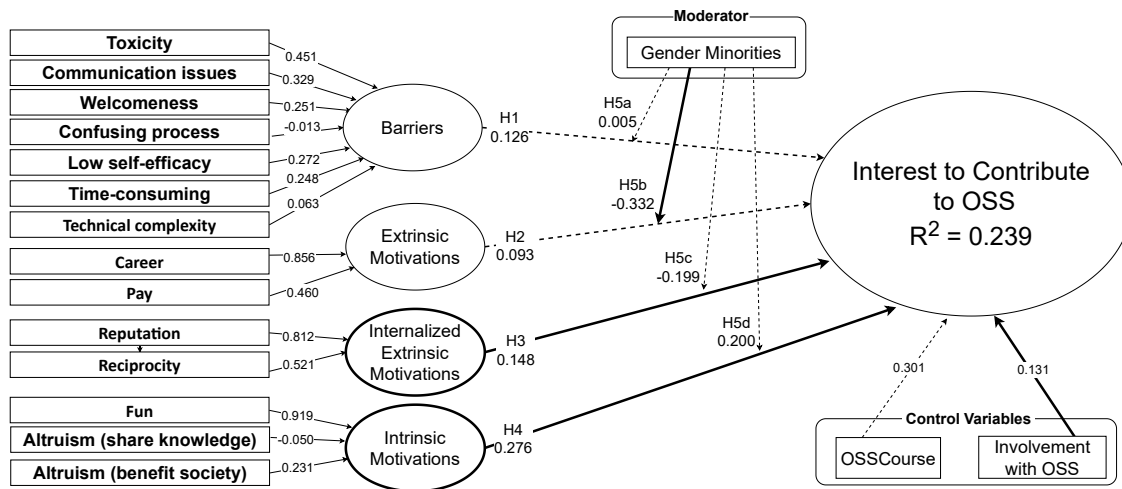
Toxicity
0.451
Communication issues
0.329
Welcomeness
0.251
Confusing process
-0.013
Low self-efficacy
0.272
Time-consuming
0.248
Technical complexity
0.063
Barriers
H1
0.126

Moderator
Gender Minorities
H5a
0.005
H5b
-0.332
H5c
-0.199
H5d
0.200

Career
0.856
Pay
0.460
Extrinsic Motivations
H2
0.093

Reputation
0.812
Reciprocity
0.521
Internalized Extrinsic Motivations
H3
0.148

Fun
0.919
Altruism (share knowledge)
-0.050
Altruism (benefit society)
0.231
Intrinsic Motivations
H4
0.276

Interest to Contribute to OSS
$R^2 = 0.239$

0.301
0.131
Control Variables
OSSCourse
Involvement with OSS